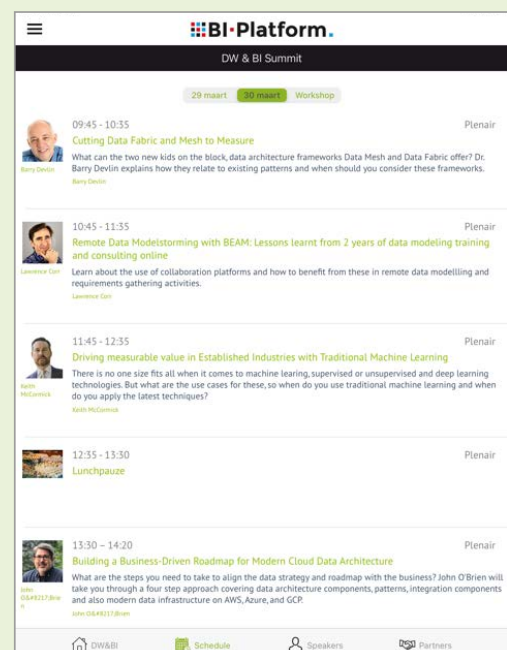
BI·Platform.

DW & BI Summit

29 maart | 30 maart | Workshop

Barry Devlin

09:45 - 10:35

Plenair

Cutting Data Fabric and Mesh to Measure

What can the two new kids on the block, data architecture frameworks Data Mesh and Data Fabric offer? Dr. Barry Devlin explains how they relate to existing patterns and when should you consider these frameworks.

Barry Devlin

Lawrence Corr

10:45 - 11:35

Plenair

Remote Data Modelstorming with BEAM: Lessons learnt from 2 years of data modeling training and consulting online

Learn about the use of collaboration platforms and how to benefit from these in remote data modelling and requirements gathering activities.

Lawrence Corr

Keith McCormick

11:45 - 12:35

Plenair

Driving measurable value in Established Industries with Traditional Machine Learning

There is no one size fits all when it comes to machine learing, supervised or unsupervised and deep learning technologies. But what are the use cases for these, so when do you use traditional machine learning and when do you apply the latest techniques?

Keith McCormick

12:35 - 13:30

Plenair

Lunchpauze

John O&#8217;Brien

13:30 – 14:20

Plenair

Building a Business-Driven Roadmap for Modern Cloud Data Architecture

What are the steps you need to take to align the data strategy and roadmap with the business? John O'Brien will take you through a four step approach covering data architecture components, patterns, integration components and also modern data infrastructure on AWS, Azure, and GCP.

John O&#8217;Brien

DW&BI | Schedule | Speakers | Partners